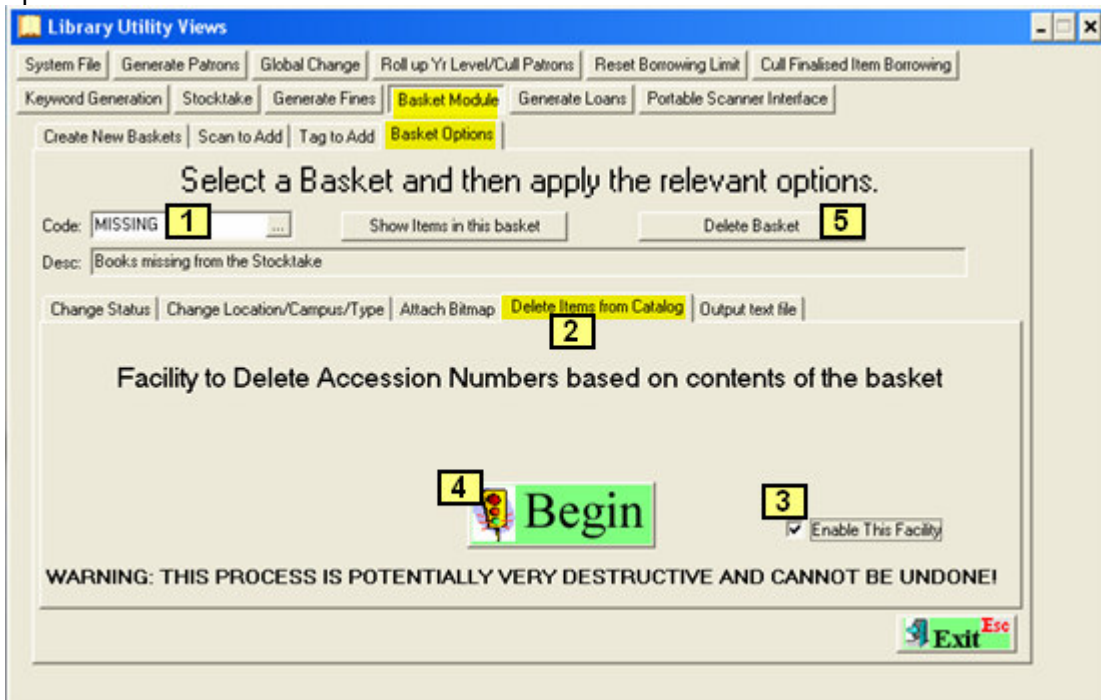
Library Utility Views

System File | Generate Patrons | Global Change | Roll up Yr Level/Cull Patrons | Reset Borrowing Limit | Cull Finalised Item Borrowing

Keyword Generation | Stocktake | Generate Fines | Basket Module | Generate Loans | Portable Scanner Interface

Create New Baskets | Scan to Add | Tag to Add | Basket Options

Select a Basket and then apply the relevant options.

Code: MISSING 1 ...

Show Items in this basket

Delete Basket 5

Desc: Books missing from the Stocktake

Change Status | Change Location/Campus/Type | Attach Bitmap | Delete Items from Catalog | Output text file

2

Facility to Delete Accession Numbers based on contents of the basket

4 Begin

3 Enable This Facility

WARNING: THIS PROCESS IS POTENTIALLY VERY DESTRUCTIVE AND CANNOT BE UNDONE!

Exit Esc